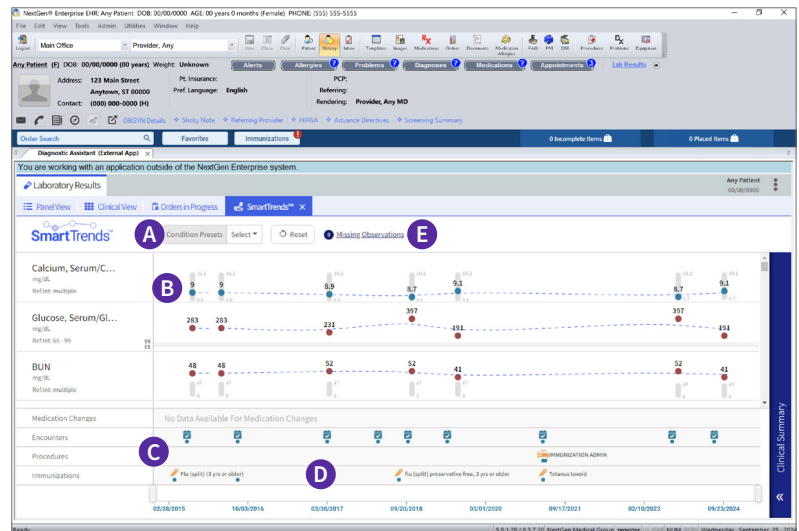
NextGen® Enterprise EHR: Any Patient DOB: 00/00/0000 AGE: 00 years 0 months (Female) PHONE: (555) 555-5555

File Edit View Tools Admin Utilities Window Help

Logout Main Office Provider, Any Save Print Clear Patient History Inbox Templates Images Medications Orders Documents Medication Allergies PAQ PM EM Procedures Problems Equipment

Any Patient (F) DOB: 00/00/0000 (00 years) Weight: Unknown Alerts Allergies 7 Problems 7 Diagnoses 7 Medications 7 Appointments 3 Lab Results

Address: 123 Main Street Anytown, ST 00000
Contact: (000) 000-0000 (H)
Pt. Insurance:
Pref. Language: English
PCP:
Referring:
Rendering: Provider, Any MD

OBGYN Details Sticky Note Referring Provider HIPAA Advance Directives Screening Summary

Order Search Favorites Immunizations 0 Incomplete Items 0 Placed Items

Diagnostic Assistant (External App)

You are working with an application outside of the NextGen Enterprise system.

Laboratory Results

Any Patient 00/00/0000

Panel View Clinical View Orders in Progress SmartTrends™

SmartTrends™ A Condition Presets Select Reset 0 Missing Observations E

Calcium, Serum/C... mg/dL Ref.rnt: multiple B 9 9 8.9 8.7 9.1 8.7 9.1

Glucose, Serum/Gl... mg/dL Ref.rnt: 65 - 99 283 283 231 397 191 397 191

BUN mg/dL Ref.rnt: multiple 48 48 52 52 41 52 41

Medication Changes No Data Available For Medication Changes

Encounters

Procedures C IMMUNIZATION ADMIN

Immunizations Flu (split) (3 yrs or older) D flu (split) preservative free, 3 yrs or older Tetanus toxoid

02/28/2015 10/03/2016 03/30/2017 09/20/2018 06/11/2020 09/17/2021 02/10/2023 09/23/2024

Clinical Summary

Ready